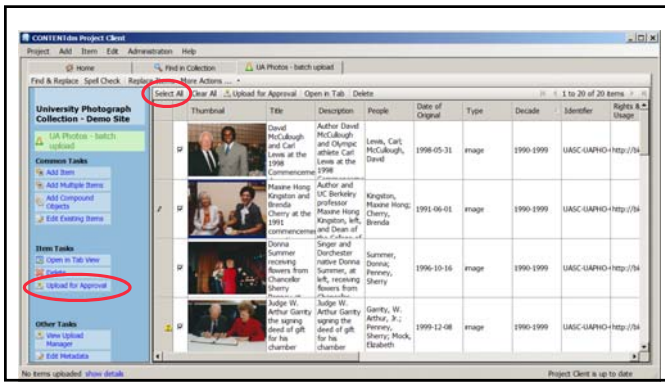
CONTENTdm Project Client

Project Add Item Edit Administration Help

Home | Find in Collection | UA Photos - batch upload

Find & Replace Spell Check Replace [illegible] More Actions ...

University Photograph Collection - Demo Site

UA Photos - batch upload

Common Tasks
Add Item
Add Multiple Items
Add Compound Objects
Edit Existing Items

Item Tasks
Open in Tab View
Delete
Upload for Approval

Other Tasks
View Upload Manager
Edit Metadata

Select All Clear All Upload for Approval Open in Tab Delete

1 to 20 of 20 items

| | | Thumbnail | Title | Description | People | Date of Original | Type | Decade | Identifier | Rights & Usage |
|---|---|---|---|---|---|---|---|---|---|---|
| | ☑ | | David McCullough and Carl Lewis at the 1998 Commenceme | Author David McCullough and Olympic athlete Carl Lewis at the 1998 | Lewis, Carl; McCullough, David | 1998-05-31 | image | 1990-1999 | UASC-UAPHO- | http://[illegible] |
| | ☑ | | Maxine Hong Kingston and Brenda Cherry at the 1991 commencemen | Author and UC Berkeley professor Maxine Hong Kingston, left, and Dean of | Kingston, Maxine Hong; Cherry, Brenda | 1991-06-01 | image | 1990-1999 | UASC-UAPHO- | http://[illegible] |
| | ☑ | | Donna Summer receiving flowers from Chancellor Sherry | Singer and Dorchester native Donna Summer, at left, receiving flowers from | Summer, Donna; Penney, Sherry | 1996-10-16 | image | 1990-1999 | UASC-UAPHO- | http://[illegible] |
| | ☑ | | Judge W. Arthur Garrity the signing deed of gift for his chamber | Judge W. Arthur Garrity signing the deed of gift for his chamber | Garrity, W. Arthur, Jr.; Penney, Sherry; Mock, Elizabeth | 1999-12-08 | image | 1990-1999 | UASC-UAPHO- | http://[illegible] |

No items uploaded show details

Project Client is up to date